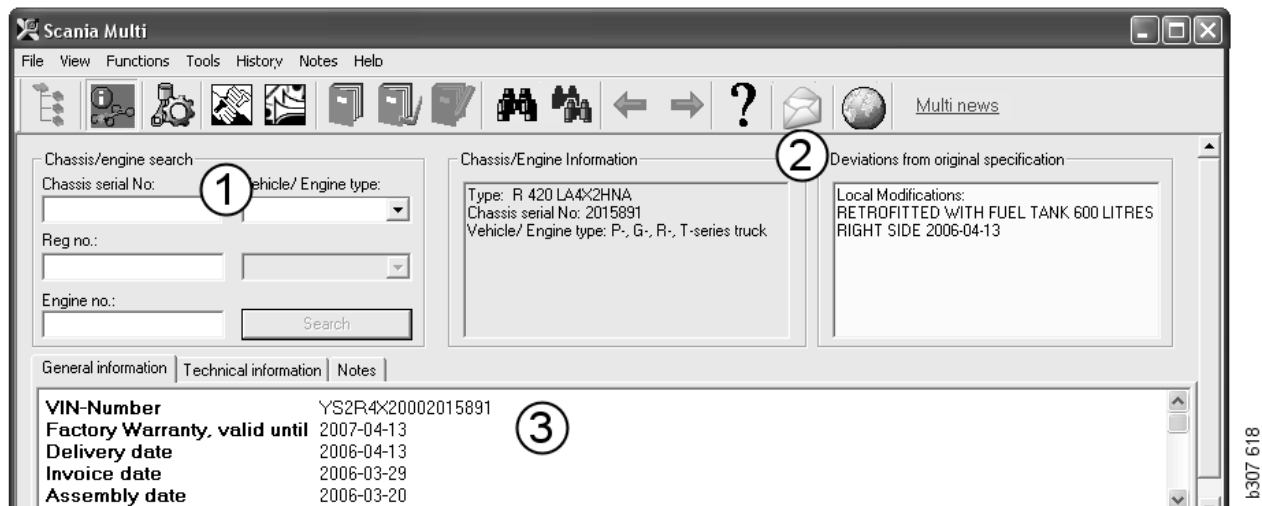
Scania Multi

File View Functions Tools History Notes Help

Multi news

Chassis/engine search

Chassis serial No:

ehicle/ Engine type:

Reg no.:

Engine no.:

Search

Chassis/Engine Information

Type: R 420 LA4X2HNA
Chassis serial No: 2015891
Vehicle/ Engine type: P-, G-, R-, T-series truck

Deviations from original specification

Local Modifications:
RETROFITTED WITH FUEL TANK 600 LITRES RIGHT SIDE 2006-04-13

1

2

3

General information | Technical information | Notes

| | |
|---|---|
| **VIN-Number** | YS2R4X20002015891 |
| **Factory Warranty, valid until** | 2007-04-13 |
| **Delivery date** | 2006-04-13 |
| **Invoice date** | 2006-03-29 |
| **Assembly date** | 2006-03-20 |

b307 618